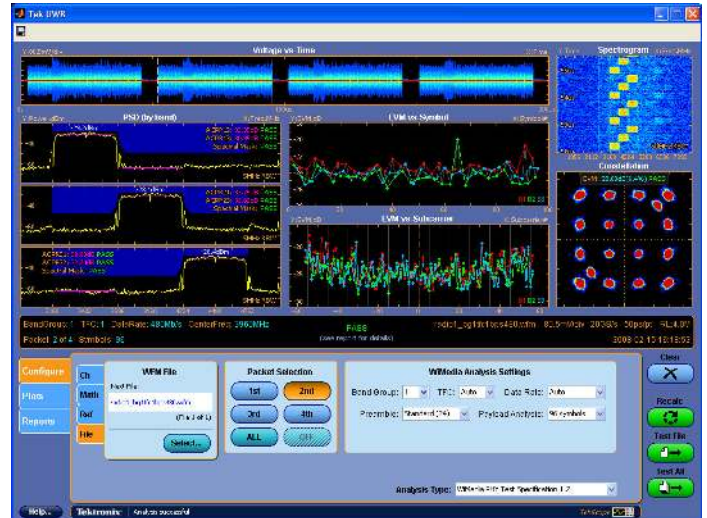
Tek UWB

Voltage vs Time

Spectrogram

PSD (by band)

EVM vs Symbol

EVM vs Subcarrier

Constellation

PASS

Band Group: 1  TFC: 1  Data Rate: 480Mb/s  Center Freq: 3960MHz

Packet 2 of 4  Symbols: 96

2008.02.15 12:18:53

Configure

Plots

Reports

Ch

Math

Ref

File

WFM File

Packet Selection

1st

2nd

3rd

4th

ALL

Select...

WiMedia Analysis Settings

Band Group: 1

TFC: Auto

Data Rate: Auto

Preamble: Standard (24)

Payload Analysis: 96 symbols

Analysis Type: WiMedia PHY Test Specification 1.2

Clear

Recalc

Test File

Test All

Help

Tektronix

Analysis successful